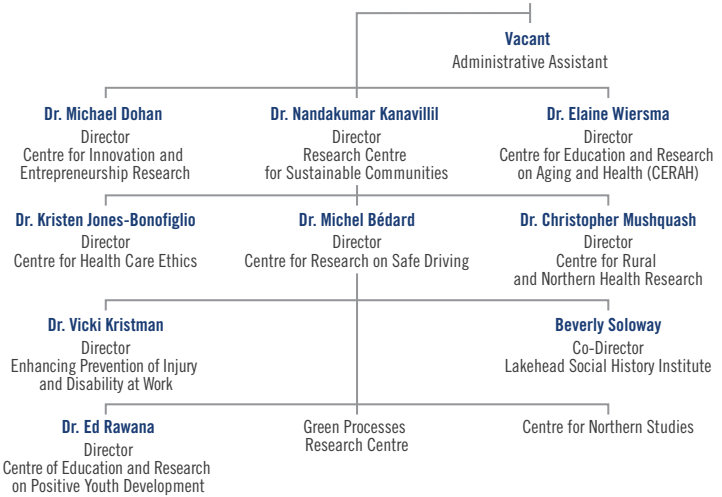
Vacant
Administrative Assistant

Dr. Michael Dohan
Director
Centre for Innovation and Entrepreneurship Research

Dr. Nandakumar Kanavillil
Director
Research Centre for Sustainable Communities

Dr. Elaine Wiersma
Director
Centre for Education and Research on Aging and Health (CERAH)

Dr. Kristen Jones-Bonofiglio
Director
Centre for Health Care Ethics

Dr. Michel Bédard
Director
Centre for Research on Safe Driving

Dr. Christopher Mushquash
Director
Centre for Rural and Northern Health Research

Dr. Vicki Kristman
Director
Enhancing Prevention of Injury and Disability at Work

Beverly Soloway
Co-Director
Lakehead Social History Institute

Dr. Ed Rawana
Director
Centre of Education and Research on Positive Youth Development

Green Processes Research Centre

Centre for Northern Studies